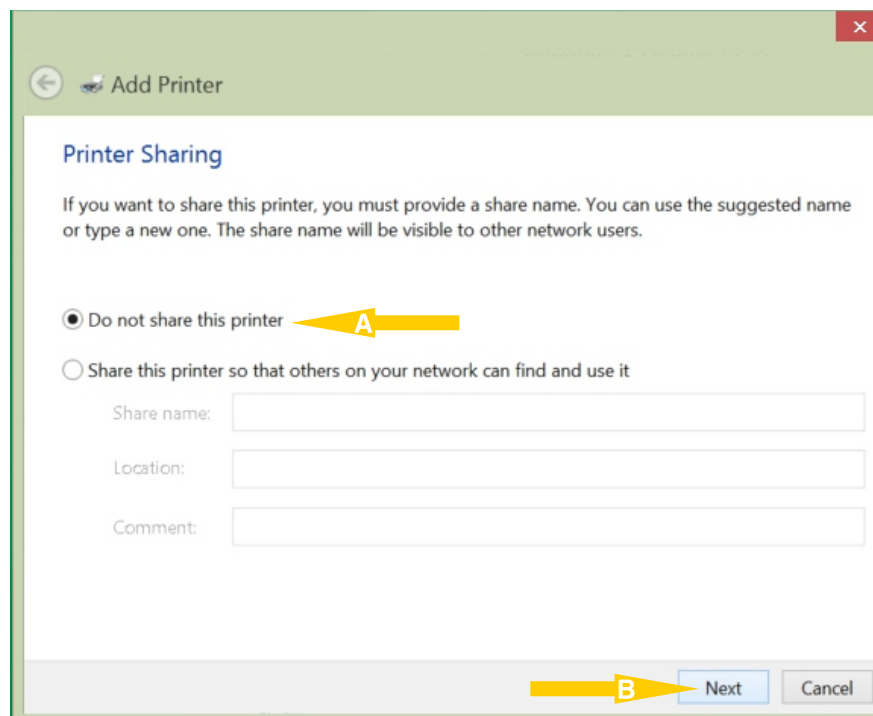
Add Printer

Printer Sharing

If you want to share this printer, you must provide a share name. You can use the suggested name or type a new one. The share name will be visible to other network users.

Do not share this printer

A

Share this printer so that others on your network can find and use it

Share name:

Location:

Comment:

B

Next

Cancel